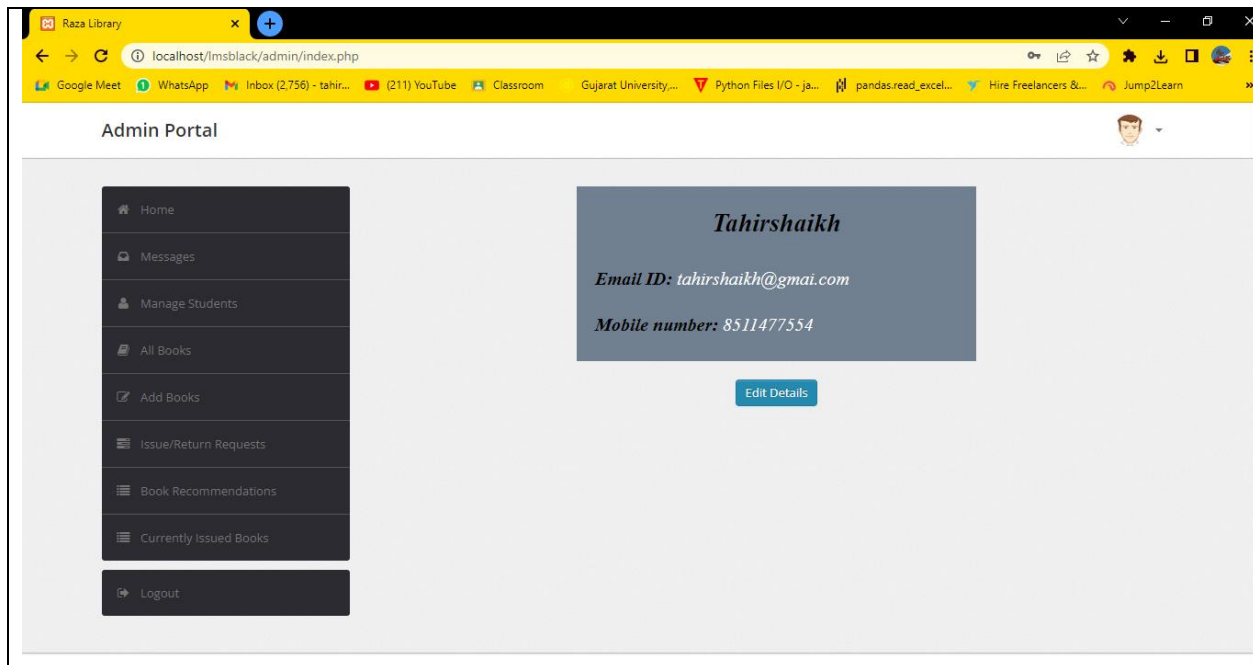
Raza Library

localhost/lmsblack/admin/index.php

Google Meet WhatsApp Inbox (2,756) - tahir... (211) YouTube Classroom Gujarat University,... Python Files I/O - ja... pandas.read_excel... Hire Freelancers &... Jump2Learn

Admin Portal

Home
Messages
Manage Students
All Books
Add Books
Issue/Return Requests
Book Recommendations
Currently Issued Books

Logout

Tahirshaikh

Email ID: tahirshaikh@gmai.com

Mobile number: 8511477554

Edit Details